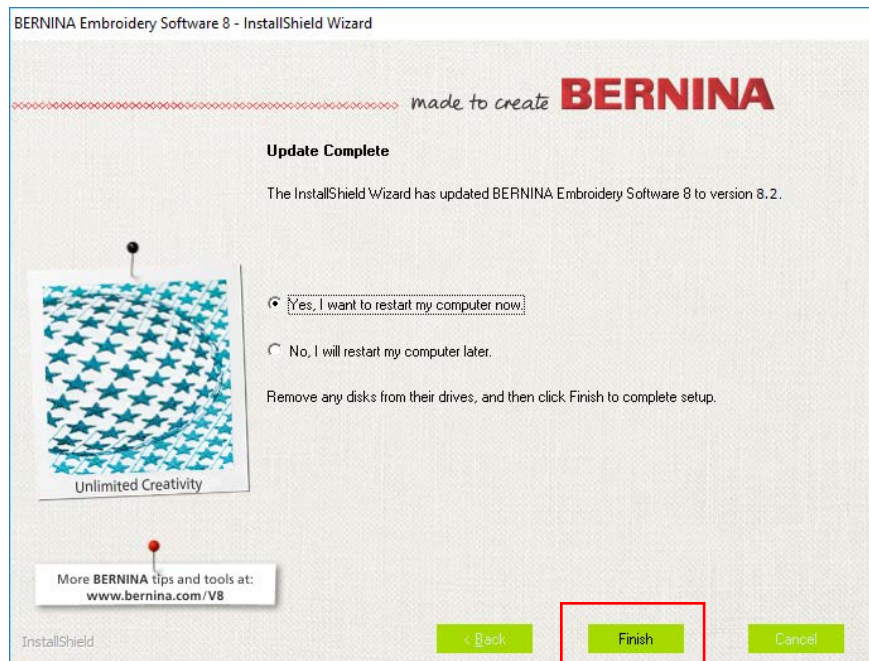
BERNINA Embroidery Software 8 - InstallShield Wizard

made to create BERNINA

Update Complete

The InstallShield Wizard has updated BERNINA Embroidery Software 8 to version 8.2.

Yes, I want to restart my computer now.

No, I will restart my computer later.

Remove any disks from their drives, and then click Finish to complete setup.

Unlimited Creativity

More BERNINA tips and tools at: www.bernina.com/V8

InstallShield

< Back

Finish

Cancel